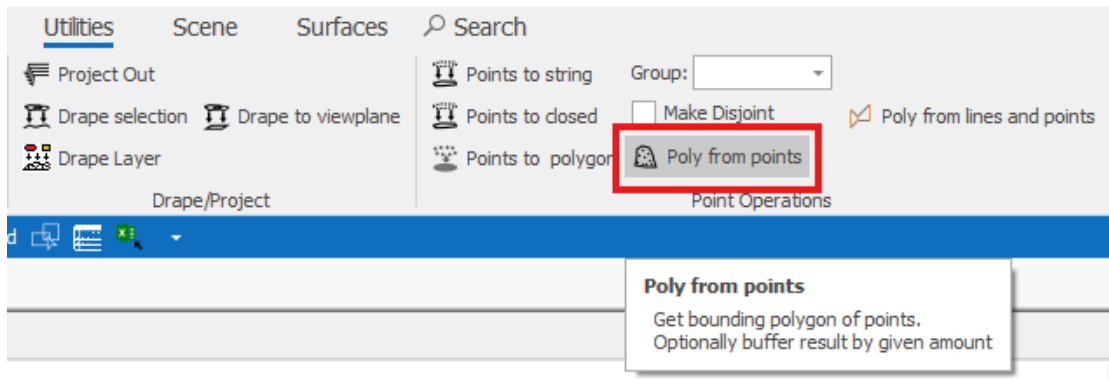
Utilities Scene Surfaces Search

Project Out
Drape selection Drape to viewplane
Drape Layer
Drape/Project

Points to string
Points to closed
Points to polygon
Group:
Make Disjoint
Poly from points
Poly from lines and points
Point Operations

d

Poly from points
Get bounding polygon of points.
Optionally buffer result by given amount